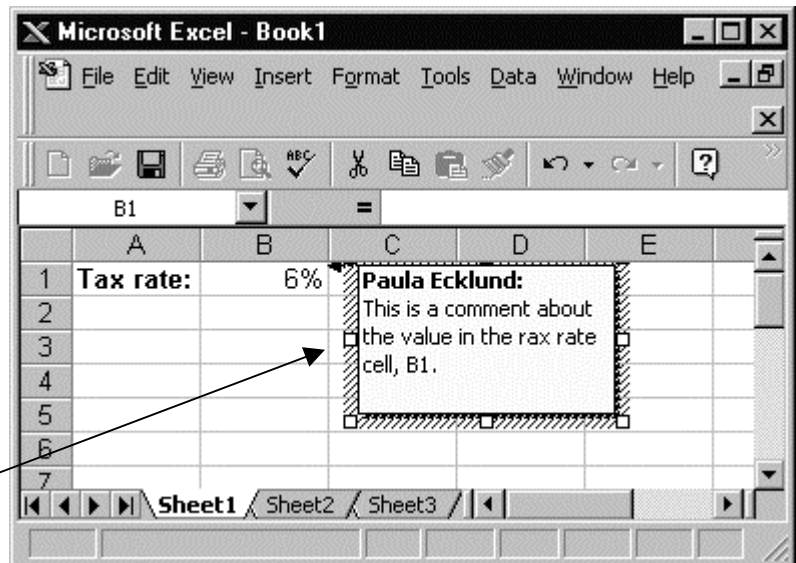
Microsoft Excel - Book1

File Edit View Insert Format Tools Data Window Help

B1 =

| | A | B | C | D | E |
|---|---|---|---|---|---|
| 1 | Tax rate: | 6% | | | |
| 2 | | | | | |
| 3 | | | | | |
| 4 | | | | | |
| 5 | | | | | |
| 6 | | | | | |
| 7 | | | | | |

Paula Ecklund:
This is a comment about the value in the rax rate cell, B1.

Sheet1 Sheet2 Sheet3